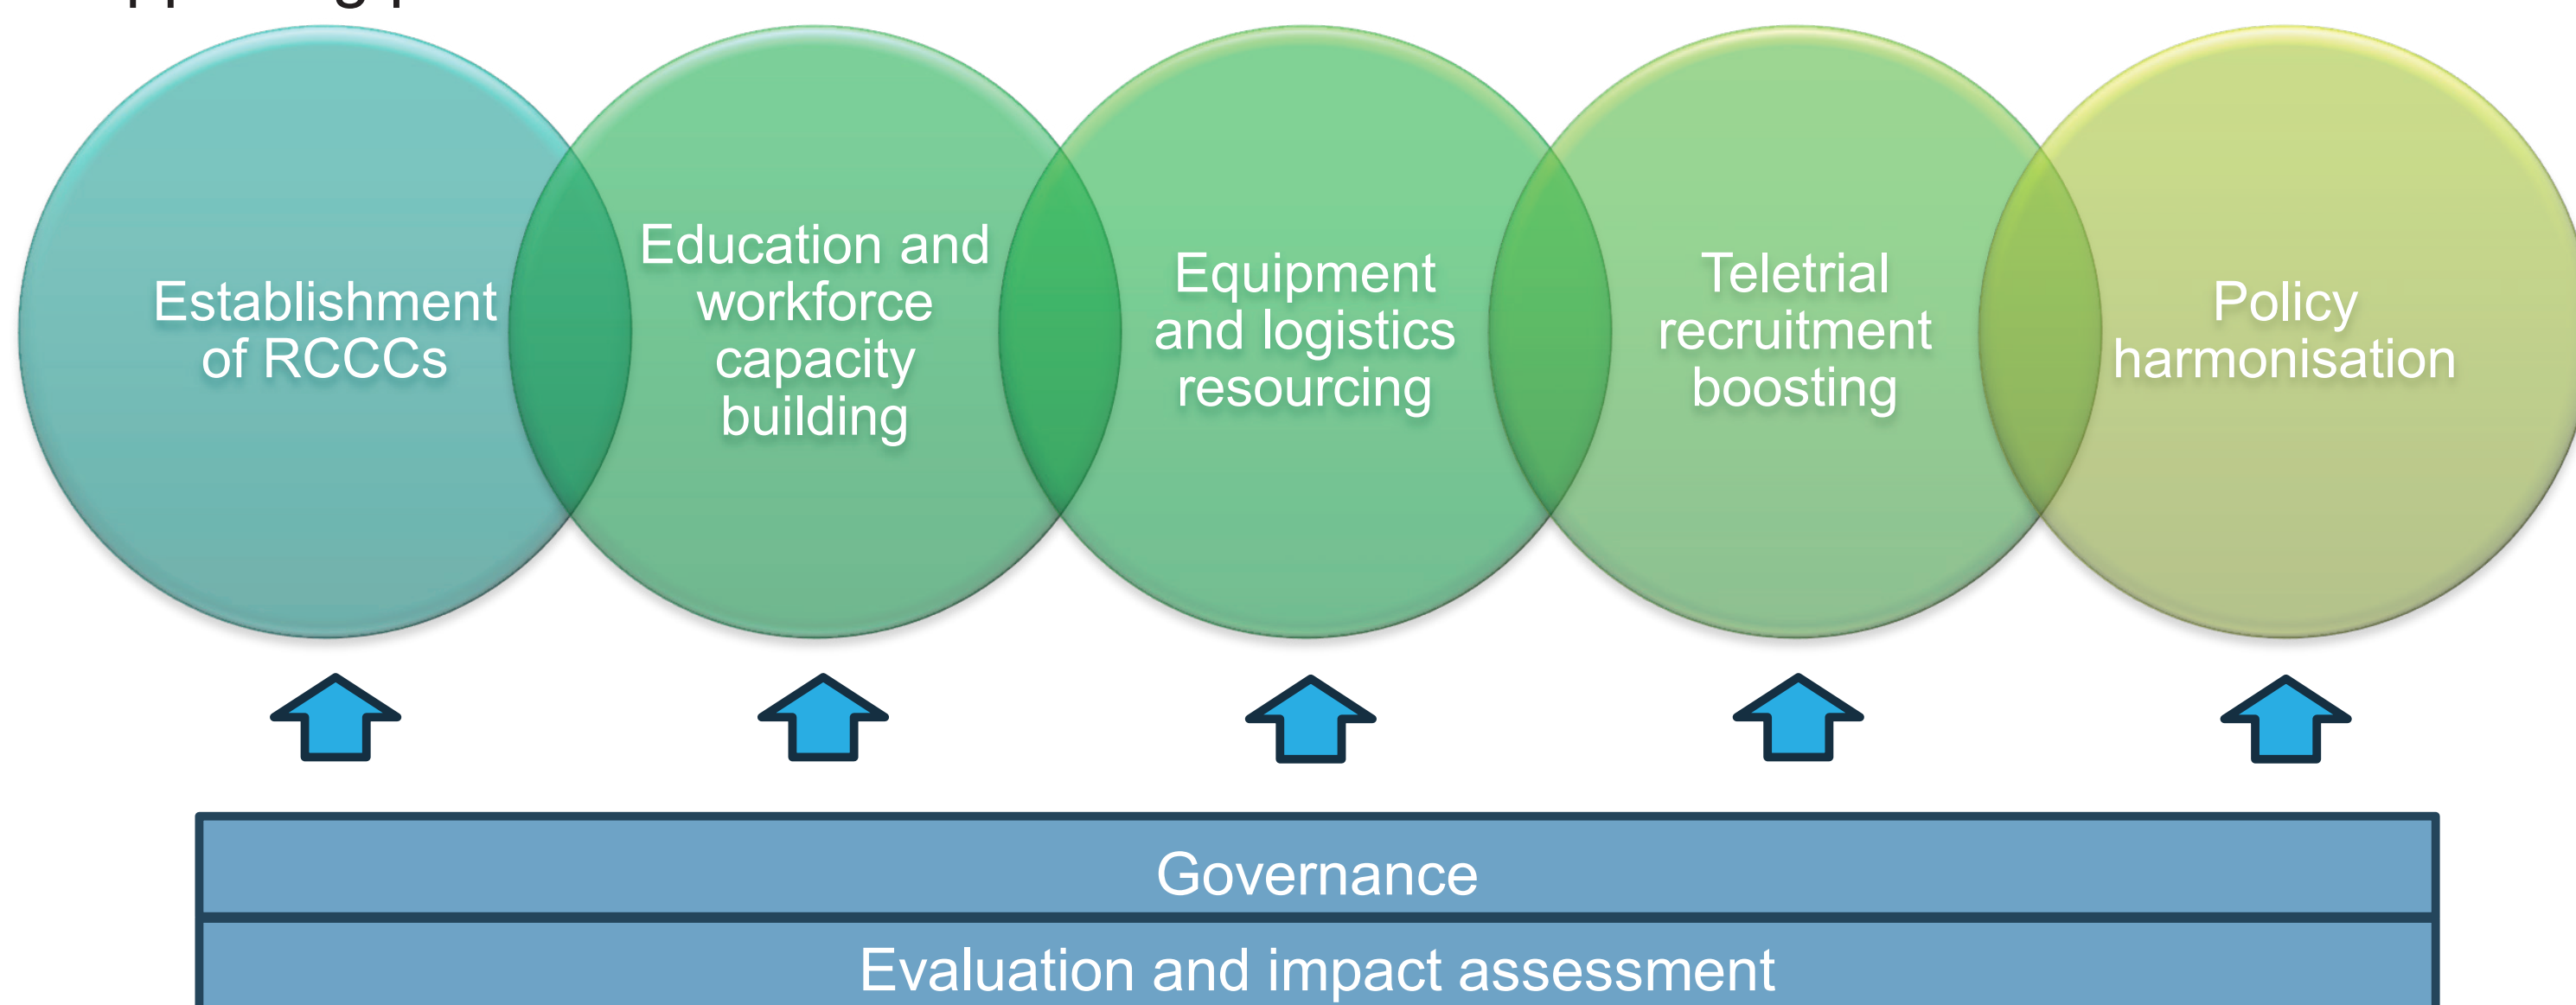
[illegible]

Establishment of RCCCs

Education and workforce capacity building

Equipment and logistics resourcing

Teletrial recruitment boosting

Policy harmonisation

Governance

Evaluation and impact assessment